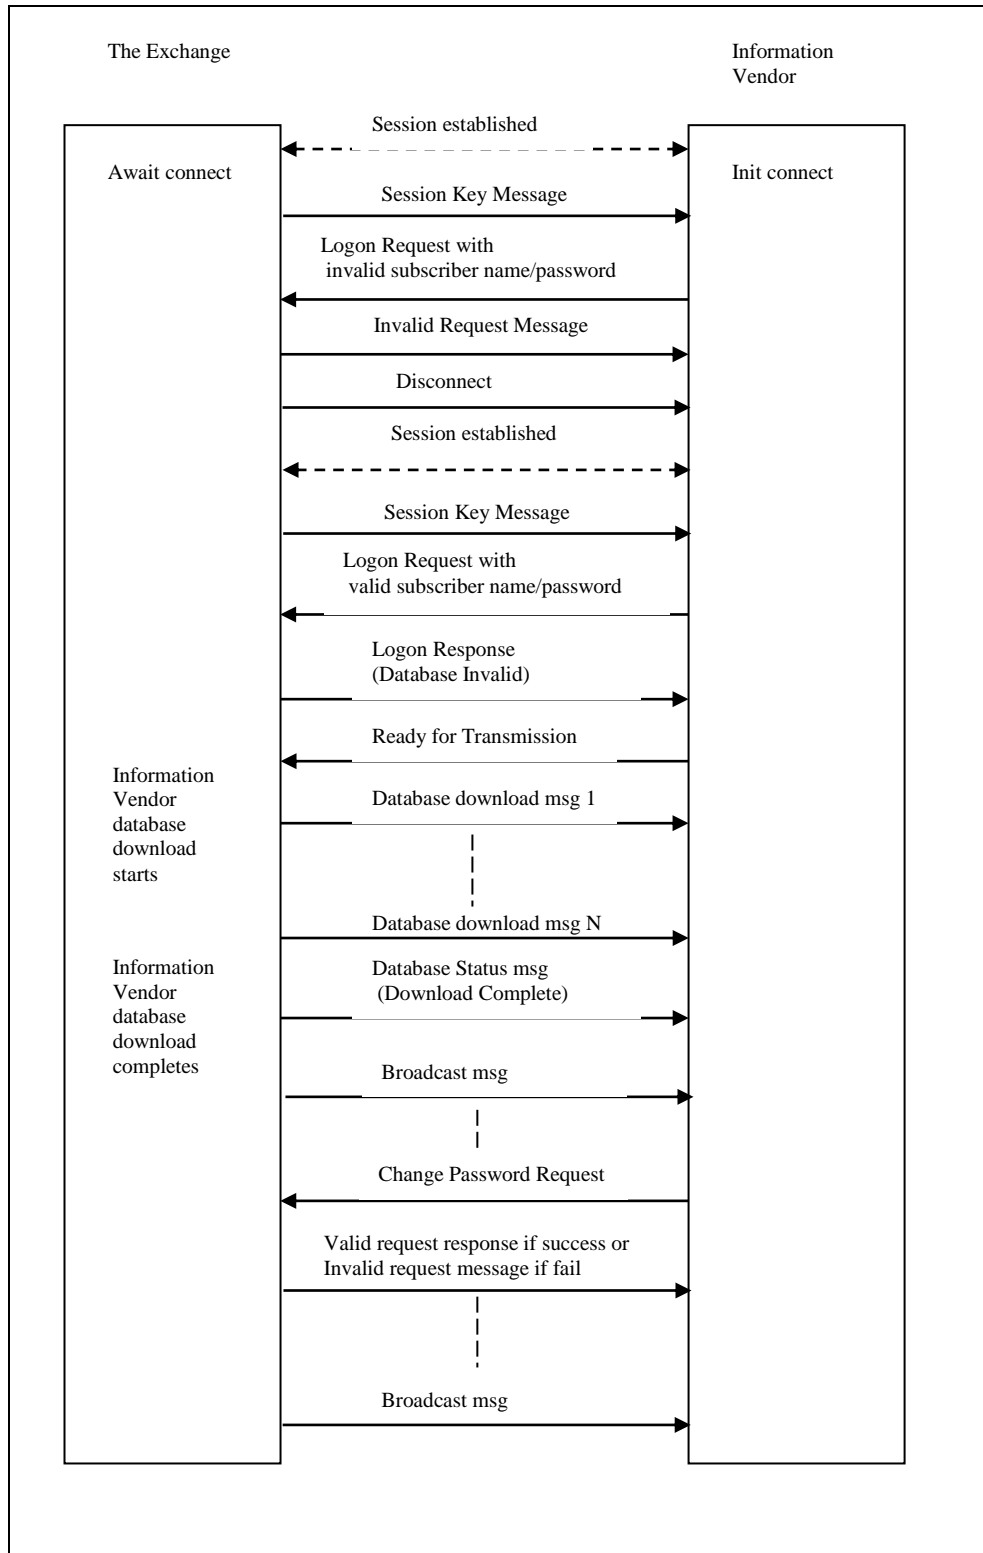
The Exchange

Information Vendor

Session established

Await connect

Init connect

Session Key Message

Logon Request with invalid subscriber name/password

Invalid Request Message

Disconnect

Session established

Session Key Message

Logon Request with valid subscriber name/password

Logon Response (Database Invalid)

Ready for Transmission

Information Vendor database download starts

Database download msg 1

Database download msg N

Information Vendor database download completes

Database Status msg (Download Complete)

Broadcast msg

Change Password Request

Valid request response if success or Invalid request message if fail

Broadcast msg